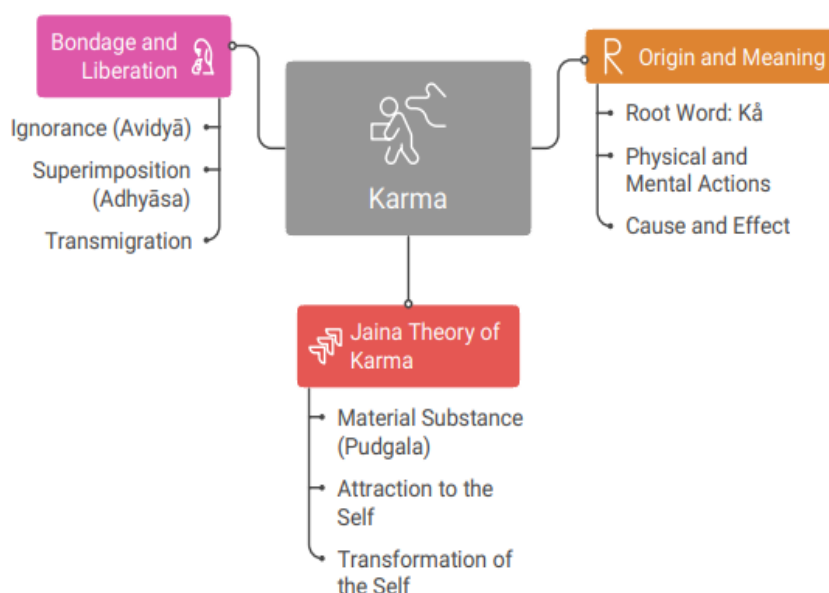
Bondage and Liberation

Ignorance (Avidyā)

Superimposition (Adhyāsa)

Transmigration

Karma

Origin and Meaning

Root Word: Kå

Physical and Mental Actions

Cause and Effect

Jaina Theory of Karma

Material Substance (Pudgala)

Attraction to the Self

Transformation of the Self